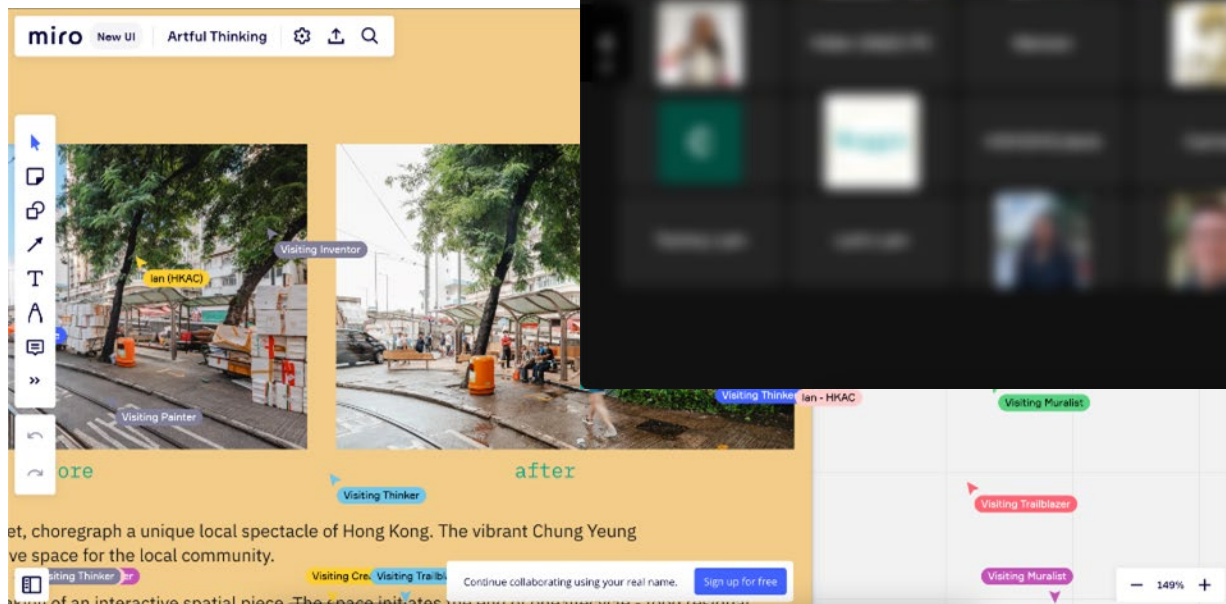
miro New UI Artful Thinking

Visiting Inventor
Ian (HKAC)
Visiting Painter
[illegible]ore
after
Visiting Thinker
Visiting Thinker
Ian - HKAC
Visiting Muralist
Visiting Trailblazer
Visiting Muralist

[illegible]et, choregraph a unique local spectacle of Hong Kong. The vibrant Chung Yeung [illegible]ve space for the local community.

Visiting Thinker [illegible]er
Visiting Cre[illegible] Visiting Trailbl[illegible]
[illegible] of an interactive spatial piece. The space initiates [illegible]

Continue collaborating using your real name. Sign up for free

149%